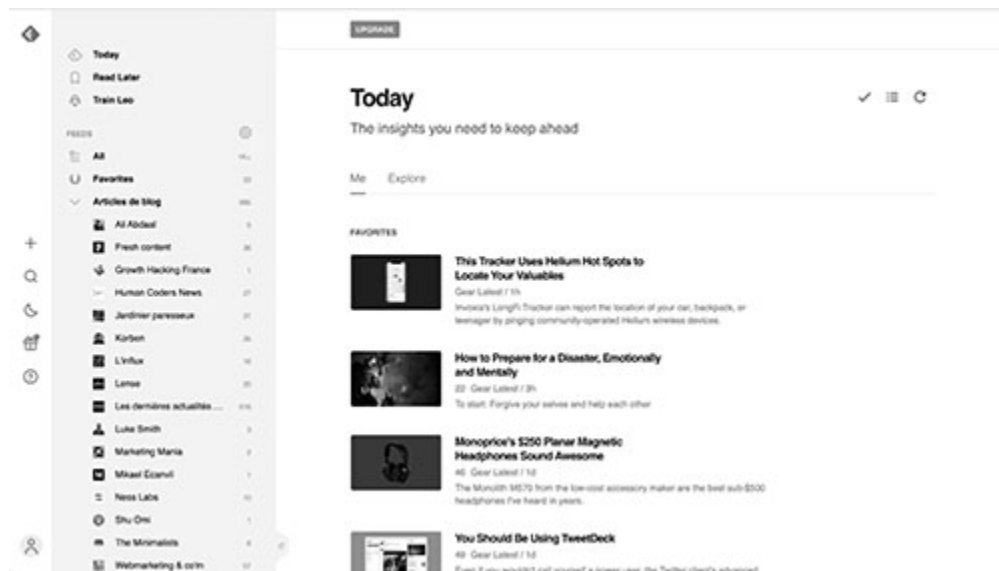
UPGRADE

Today
Read Later
Train Leo

FEEDS

All
Favorites
Articles de blog
Ali Abdaal
Fresh content
Growth Hacking France
Human Coders News
Jardinier paresseux
Korben
L'influx
Lense
Les dernières actualités ...
Luke Smith
Marketing Mania
Mikael Ecanvil
Ness Labs
Shu Omi
The Minimalists
Webmarketing & co'm

Today
The insights you need to keep ahead

Me Explore

FAVORITES

This Tracker Uses Helium Hot Spots to Locate Your Valuables
Gear Latest / 1h
Invoxia's LongFi Tracker can report the location of your car, backpack, or teenager by pinging community-operated Helium wireless devices.

How to Prepare for a Disaster, Emotionally and Mentally
22 Gear Latest / 3h
To start: Forgive your selves and help each other

Monoprice's $250 Planar Magnetic Headphones Sound Awesome
46 Gear Latest / 1d
The Monolith M570 from the low-cost accessory maker are the best sub-$500 headphones I've heard in years.

You Should Be Using TweetDeck
49 Gear Latest / 1d
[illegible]